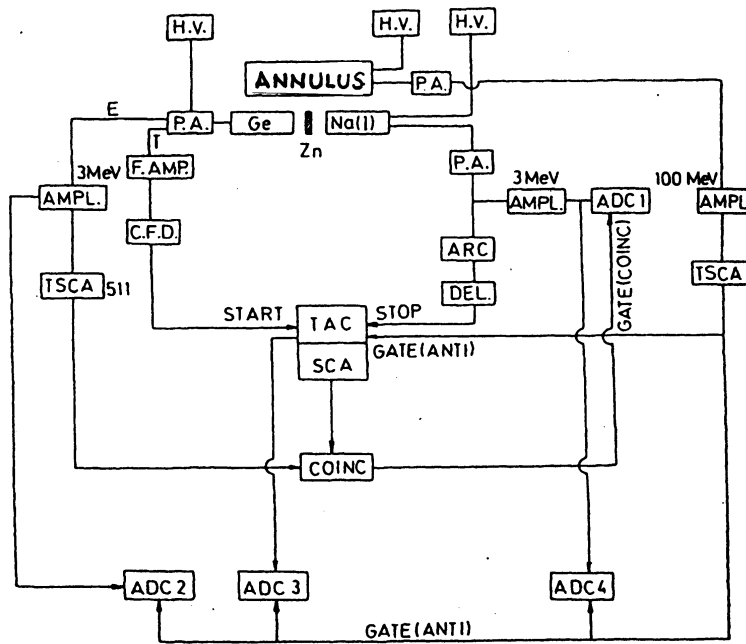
H.V.
H.V.
H.V.
ANNULUS
P.A.
E
P.A.
Ge
Na(I)
T
Zn
3MeV
F. AMP.
P.A.
3MeV
100 MeV
AMPL.
AMPL.
ADC 1
AMPL
C.F.D.
ARC
GATE (COINC)
TSCA
511
TSCA
DEL.
START
TAC
STOP
GATE (ANTI)
SCA
COINC
ADC 2
ADC 3
ADC4
GATE (ANTI)